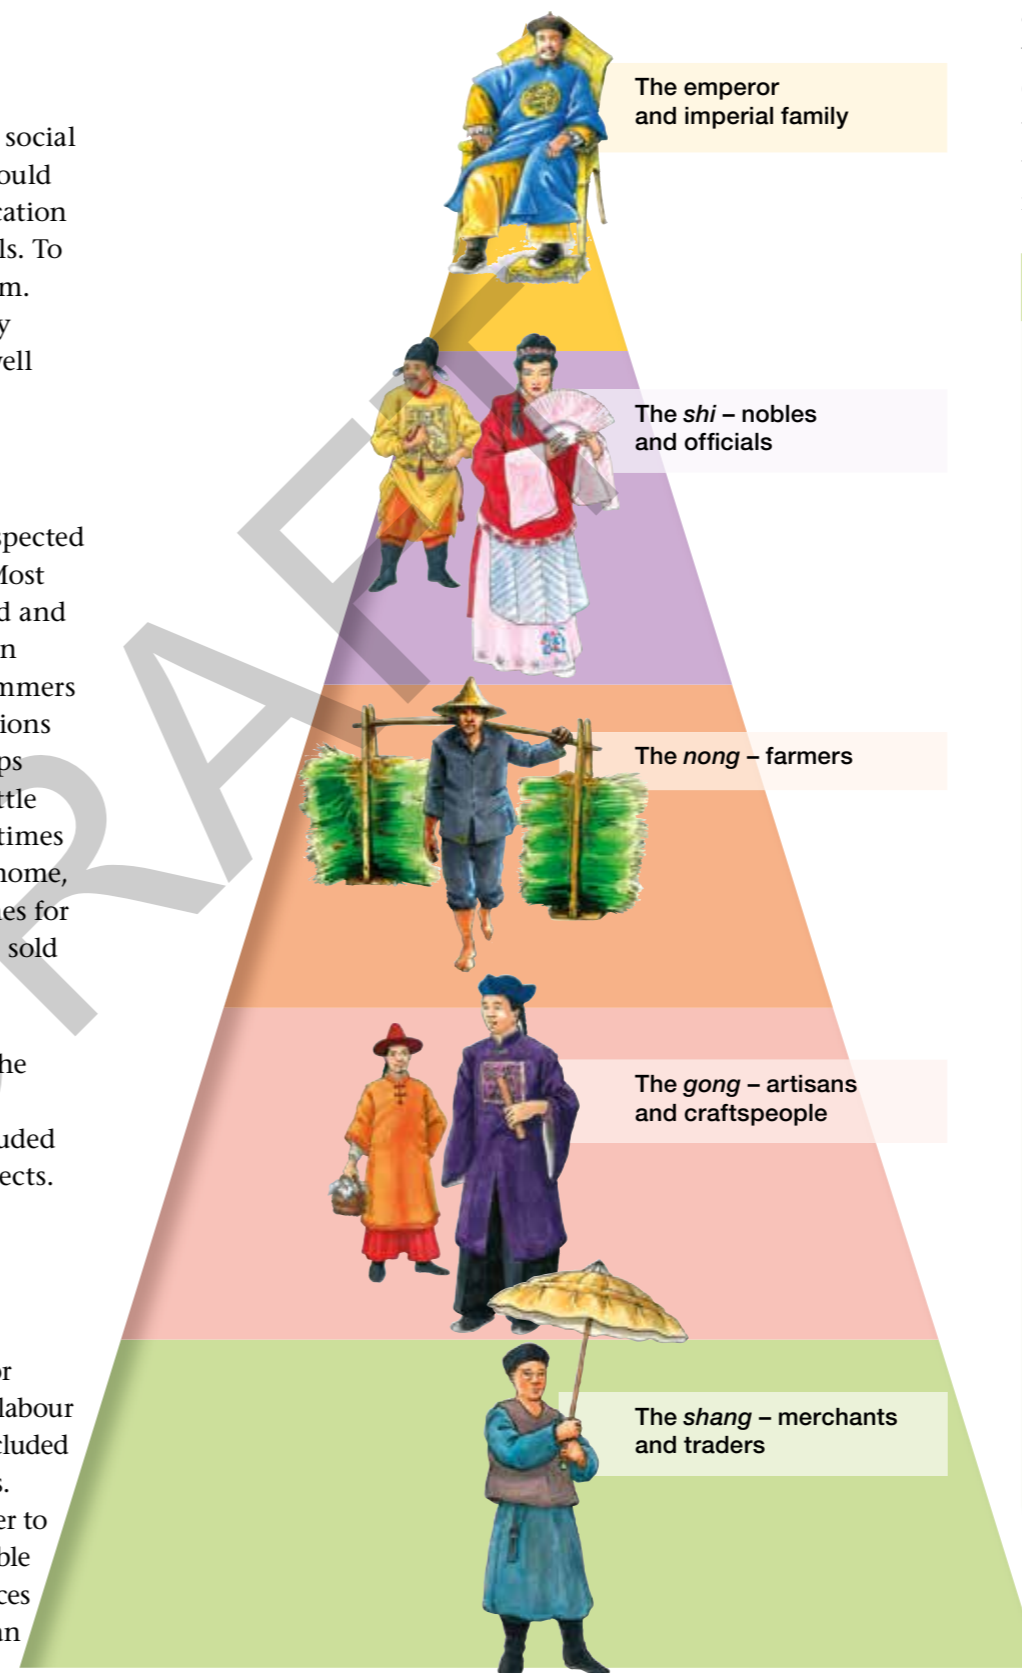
social
ould
ation
ls. To
m.
y
ell

spected
Most
d and
n
mmers
ions
ps
ttle
times
home,
es for
sold

he

uded
ects.

r
labour
luded
s.
er to
ble
ces
an

The emperor and imperial family

The *shi* – nobles and officials

The *nong* – farmers

The *gong* – artisans and craftspeople

The *shang* – merchants and traders

DRAFT